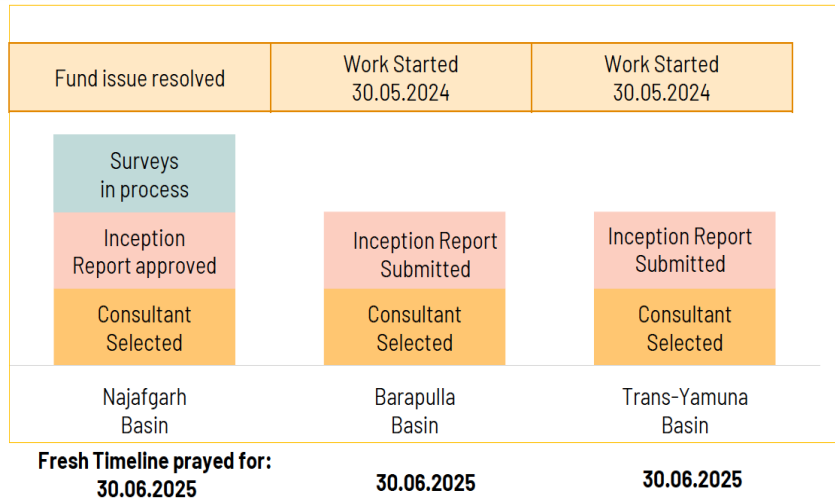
| Fund issue resolved | Work Started 30.05.2024 | Work Started 30.05.2024 |
|---|---|---|

Surveys in process

Inception Report approved

Consultant Selected

Najafgarh Basin

Inception Report Submitted

Consultant Selected

Barapulla Basin

Inception Report Submitted

Consultant Selected

Trans-Yamuna Basin

Fresh Timeline prayed for: 30.06.2025

30.06.2025

30.06.2025